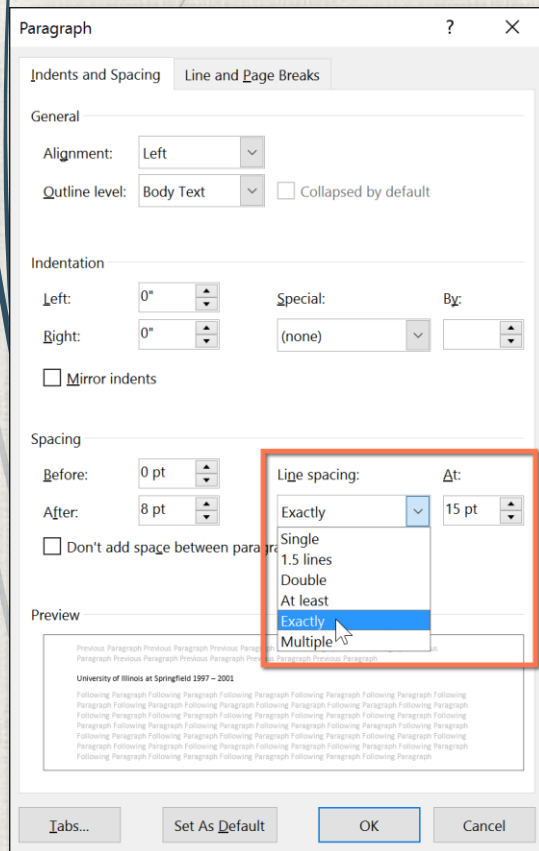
Paragraph
?
X

Indents and Spacing
Line and Page Breaks

General
Alignment: Left
Outline level: Body Text
Collapsed by default

Indentation
Left: 0"
Right: 0"
Special:
(none)
By:
Mirror indents

Spacing
Before: 0 pt
After: 8 pt
Line spacing:
Exactly
At:
15 pt
Don't add space between paragra
Single
1.5 lines
Double
At least
Exactly
Multiple

Preview
Previous Paragraph Previous Paragraph Previous Paragraph
Paragraph Previous Paragraph Previous Paragraph Previous Paragraph
University of Illinois at Springfield 1997 – 2001
Following Paragraph Following Paragraph Following Paragraph Following Paragraph Following Paragraph
Paragraph Following Paragraph Following Paragraph Following Paragraph Following Paragraph Following
Following Paragraph Following Paragraph Following Paragraph Following Paragraph Following Paragraph
Paragraph Following Paragraph Following Paragraph Following Paragraph Following Paragraph Following
Following Paragraph Following Paragraph Following Paragraph Following Paragraph Following Paragraph
Paragraph Following Paragraph Following Paragraph Following Paragraph Following Paragraph Following
Following Paragraph Following Paragraph Following Paragraph Following Paragraph Following Paragraph

Tabs...
Set As Default
OK
Cancel